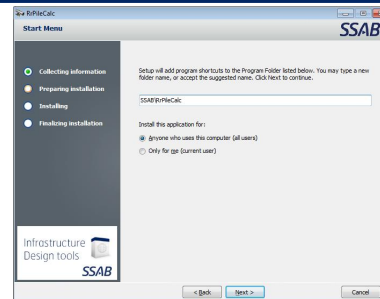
RrPileCalc

Start Menu

SSAB

Collecting information

Preparing installation

Installing

Finalizing installation

Setup will add program shortcuts to the Program Folder listed below. You may type a new folder name, or accept the suggested name. Click Next to continue.

SSAB\RrPileCalc

Install this application for:

Anyone who uses this computer (all users)

Only for me (current user)

Infrastructure Design tools

SSAB

< Back

Next >

Cancel